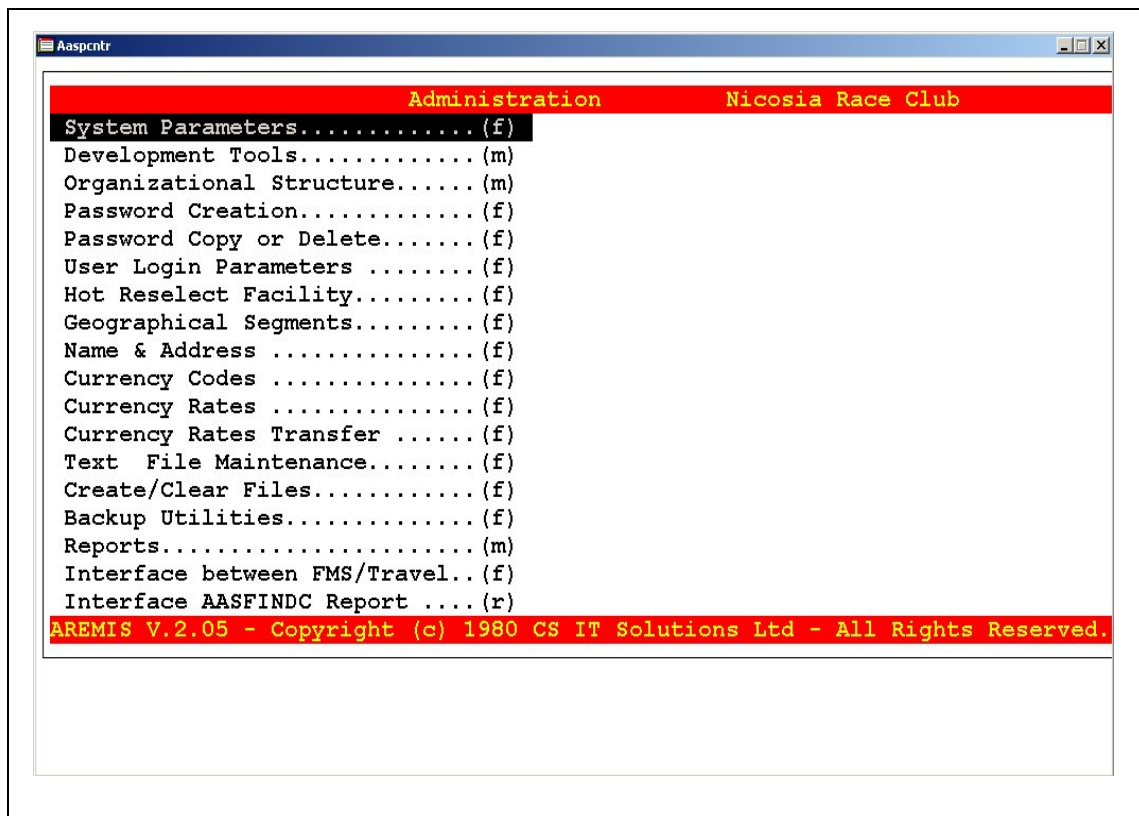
Aaspcntr

Administration Nicosia Race Club
System Parameters............(f)
Development Tools............(m)
Organizational Structure......(m)
Password Creation............(f)
Password Copy or Delete.......(f)
User Login Parameters ........(f)
Hot Reselect Facility.........(f)
Geographical Segments.........(f)
Name & Address ...............(f)
Currency Codes ...............(f)
Currency Rates ...............(f)
Currency Rates Transfer ......(f)
Text File Maintenance........(f)
Create/Clear Files...........(f)
Backup Utilities.............(f)
Reports......................(m)
Interface between FMS/Travel..(f)
Interface AASFINDC Report ....(r)
AREMIS V.2.05 - Copyright (c) 1980 CS IT Solutions Ltd - All Rights Reserved.